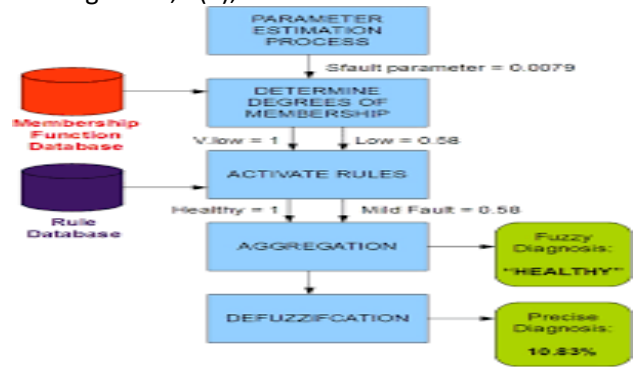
PARAMETER ESTIMATION PROCESS

Sfault parameter = 0.0079

Membership Function Database

DETERMINE DEGREES OF MEMBERSHIP

V.low = 1

Low = 0.58

Rule Database

ACTIVATE RULES

Healthy = 1

Mild Fault = 0.58

AGGREGATION

Fuzzy Diagnosis: "HEALTHY"

DEFUZZIFCATION

Precise Diagnosis: 10.83%